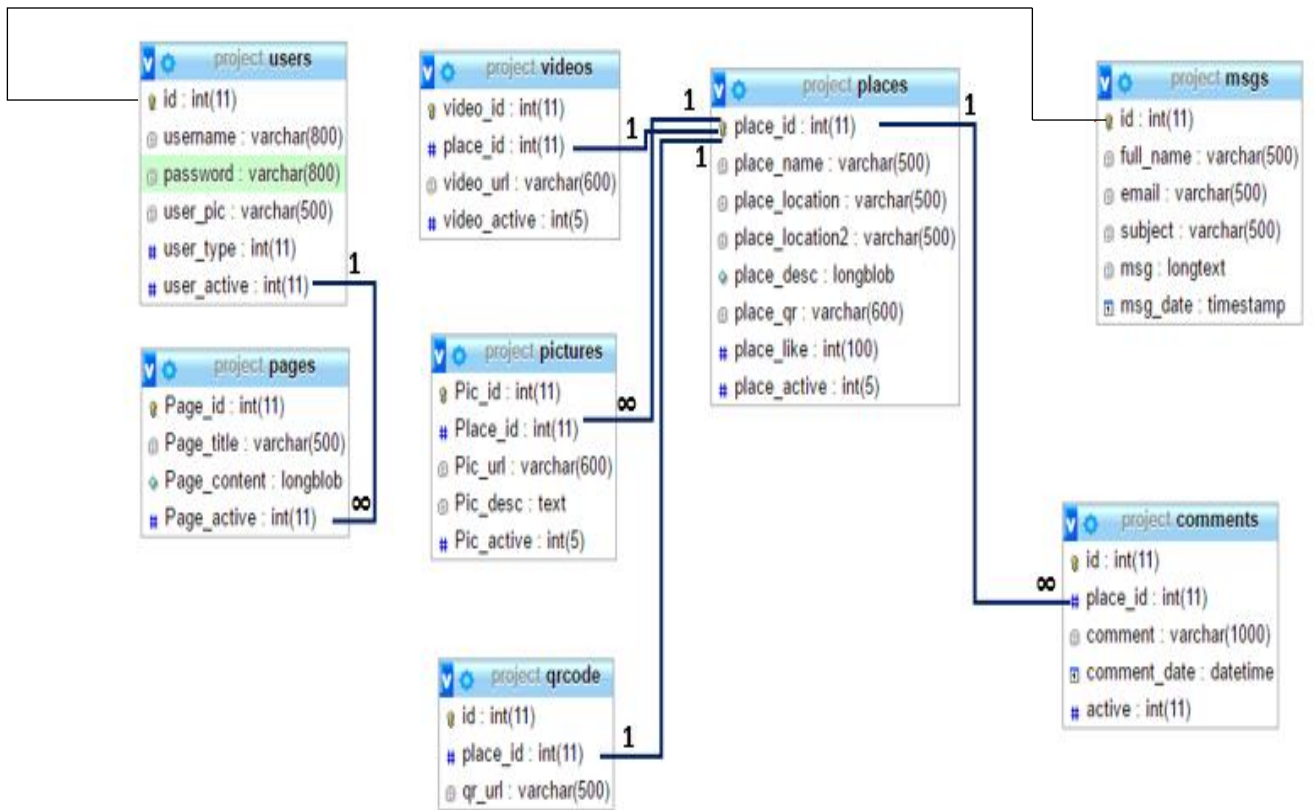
project.users
id : int(11)
username : varchar(800)
password : varchar(800)
user_pic : varchar(500)
user_type : int(11)
user_active : int(11)

1

project.pages
Page_id : int(11)
Page_title : varchar(500)
Page_content : longblob
Page_active : int(11)

∞

project.videos
video_id : int(11)
place_id : int(11)
video_url : varchar(600)
video_active : int(5)

1
1
1

project.pictures
Pic_id : int(11)
Place_id : int(11)
Pic_url : varchar(600)
Pic_desc : text
Pic_active : int(5)

∞

project.qrcode
id : int(11)
place_id : int(11)
qr_url : varchar(500)

1

project.places
place_id : int(11)
place_name : varchar(500)
place_location : varchar(500)
place_location2 : varchar(500)
place_desc : longblob
place_qr : varchar(600)
place_like : int(100)
place_active : int(5)

1

project.msgs
id : int(11)
full_name : varchar(500)
email : varchar(500)
subject : varchar(500)
msg : longtext
msg_date : timestamp

project.comments
id : int(11)
place_id : int(11)
comment : varchar(1000)
comment_date : datetime
active : int(11)

∞